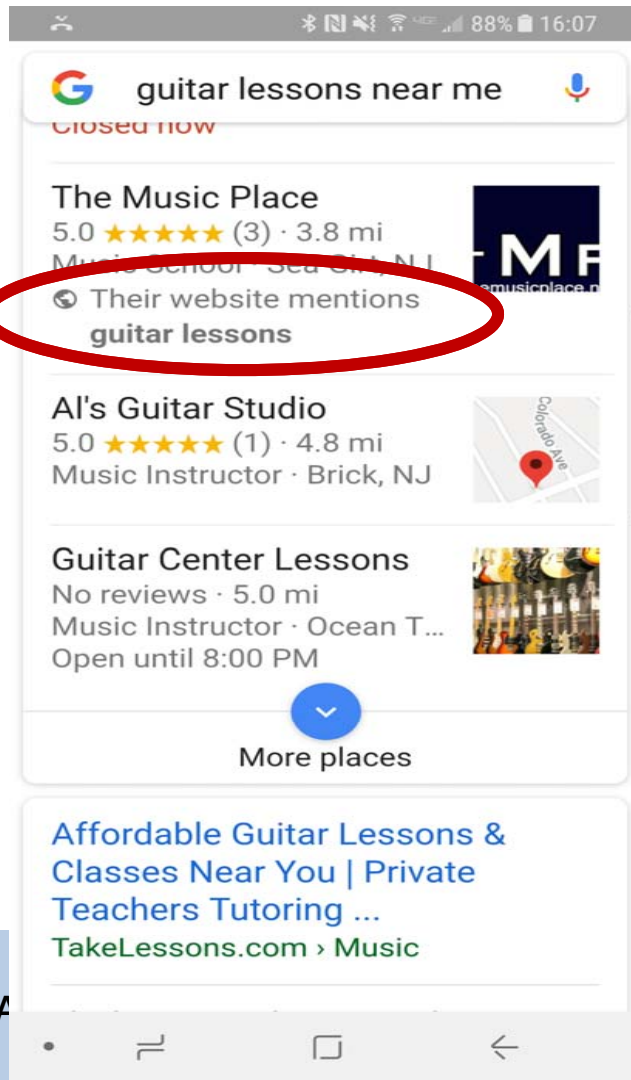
88% 16:07

guitar lessons near me

Closed now

The Music Place
5.0 ★★★★★ (3) · 3.8 mi
Music School · Sea Girt, NJ
Their website mentions **guitar lessons**

TMP
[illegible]emusicplace.n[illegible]

Al's Guitar Studio
5.0 ★★★★★ (1) · 4.8 mi
Music Instructor · Brick, NJ

Colorado Ave

Guitar Center Lessons
No reviews · 5.0 mi
Music Instructor · Ocean T...
Open until 8:00 PM

More places

Affordable Guitar Lessons & Classes Near You | Private Teachers Tutoring ...
TakeLessons.com › Music